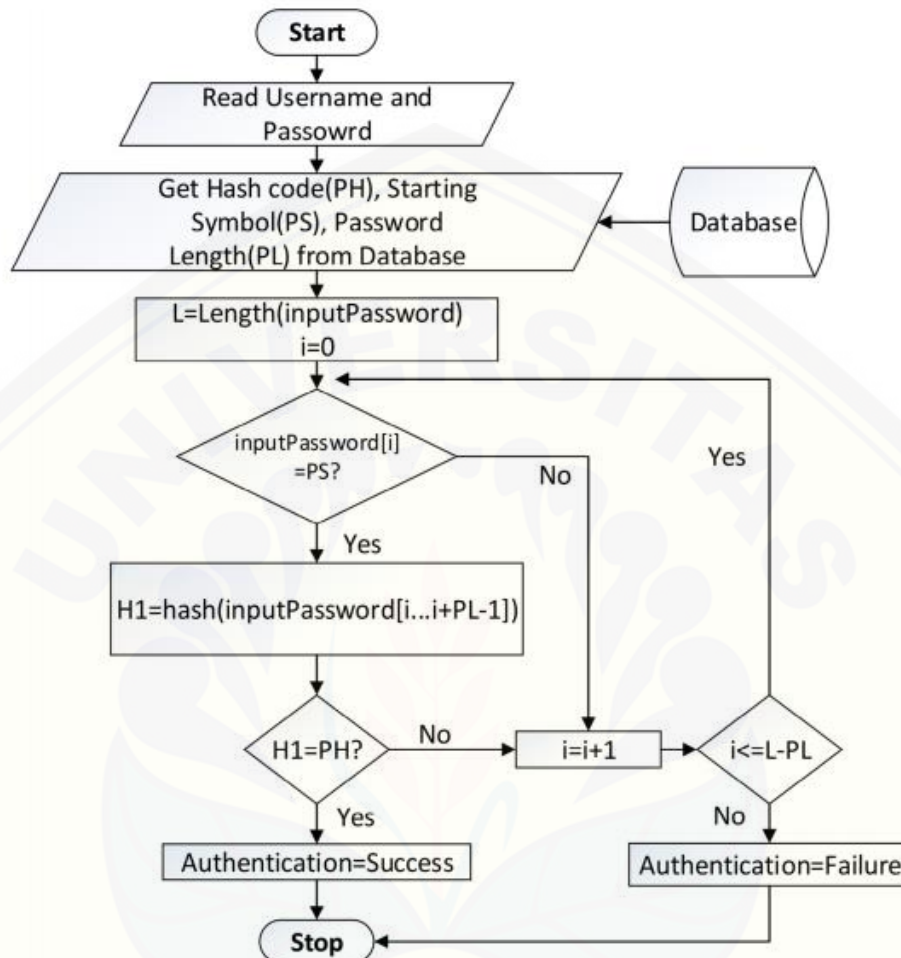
Start

Read Username and Passowrd

Get Hash code(PH), Starting Symbol(PS), Password Length(PL) from Database

Database

L=Length(inputPassword)
i=0

inputPassword[i] =PS?

No

Yes

Yes

H1=hash(inputPassword[i...i+PL-1])

H1=PH?

No

i=i+1

i<=L-PL

Yes

No

Authentication=Success

Authentication=Failure

Stop